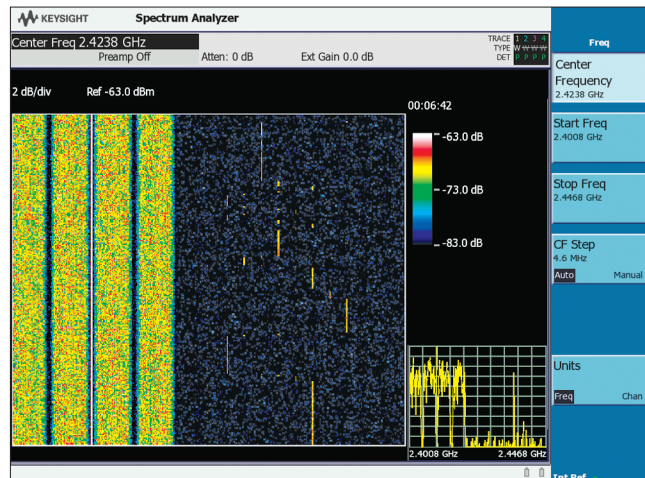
KEYSIGHT Spectrum Analyzer

Center Freq 2.4238 GHz
Preamp Off Atten: 0 dB Ext Gain 0.0 dB

TRACE 1 2 3 4
TYPE W W W W
DET P P P P

2 dB/div Ref -63.0 dBm

00:06:42

-63.0 dB
-73.0 dB
-83.0 dB

2.4008 GHz 2.4468 GHz

Freq

Center Frequency
2.4238 GHz

Start Freq
2.4008 GHz

Stop Freq
2.4468 GHz

CF Step
4.6 MHz
Auto Manual

Units
Freq Chan

Int Ref